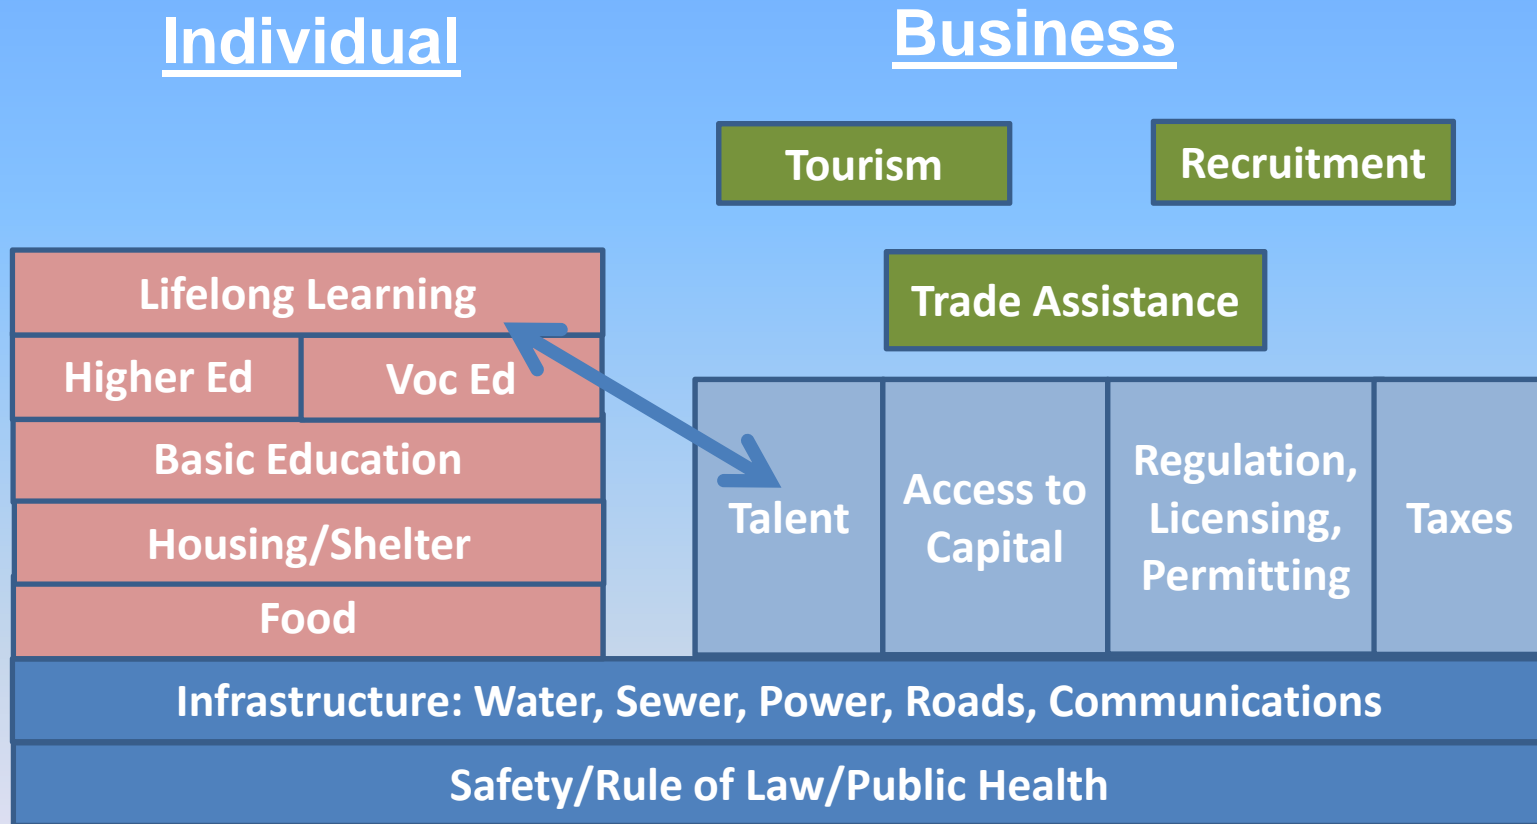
Individual

Business

Tourism

Recruitment

Trade Assistance

Lifelong Learning

Higher Ed

Voc Ed

Basic Education

Housing/Shelter

Food

Talent

Access to Capital

Regulation, Licensing, Permitting

Taxes

Infrastructure: Water, Sewer, Power, Roads, Communications

Safety/Rule of Law/Public Health